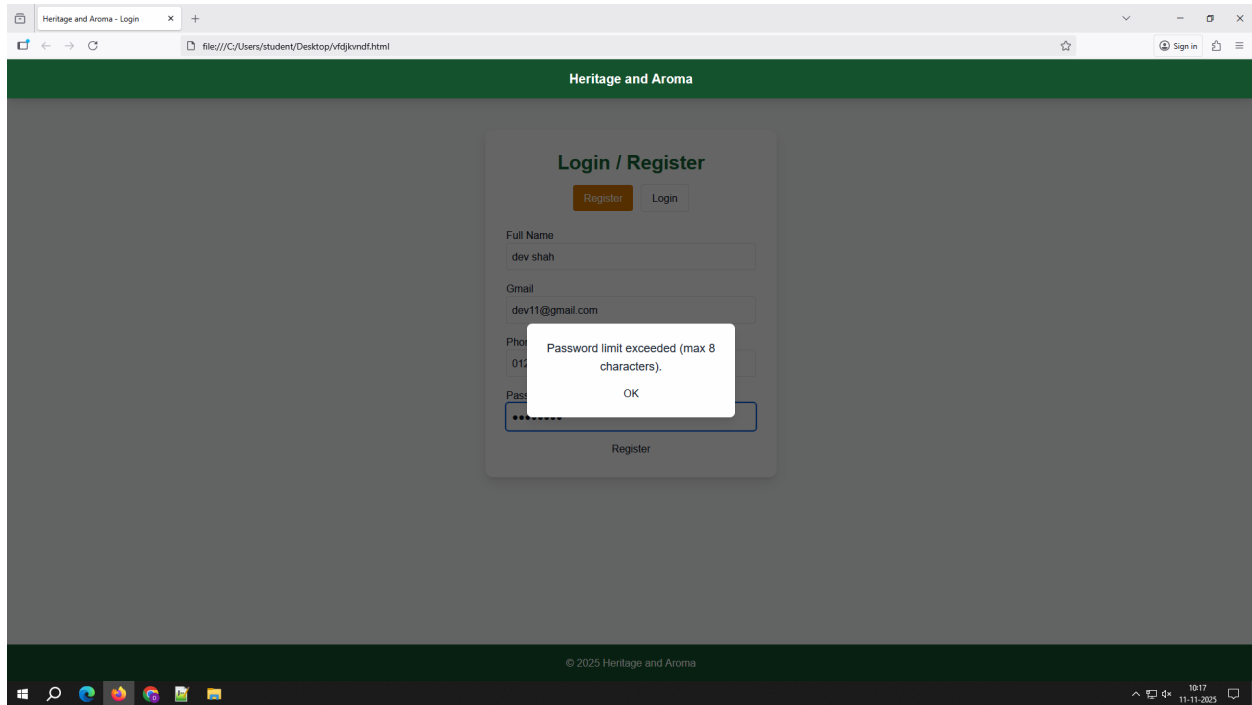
Heritage and Aroma - Login

file:///C:/Users/student/Desktop/vfdjkvndf.html

Sign in

Heritage and Aroma

Login / Register

Register Login

Full Name
dev shah

Gmail
dev11@gmail.com

Phon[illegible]
012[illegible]

Pass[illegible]
•••••••••

Password limit exceeded (max 8 characters).

OK

Register

© 2025 Heritage and Aroma

10:17
11-11-2025